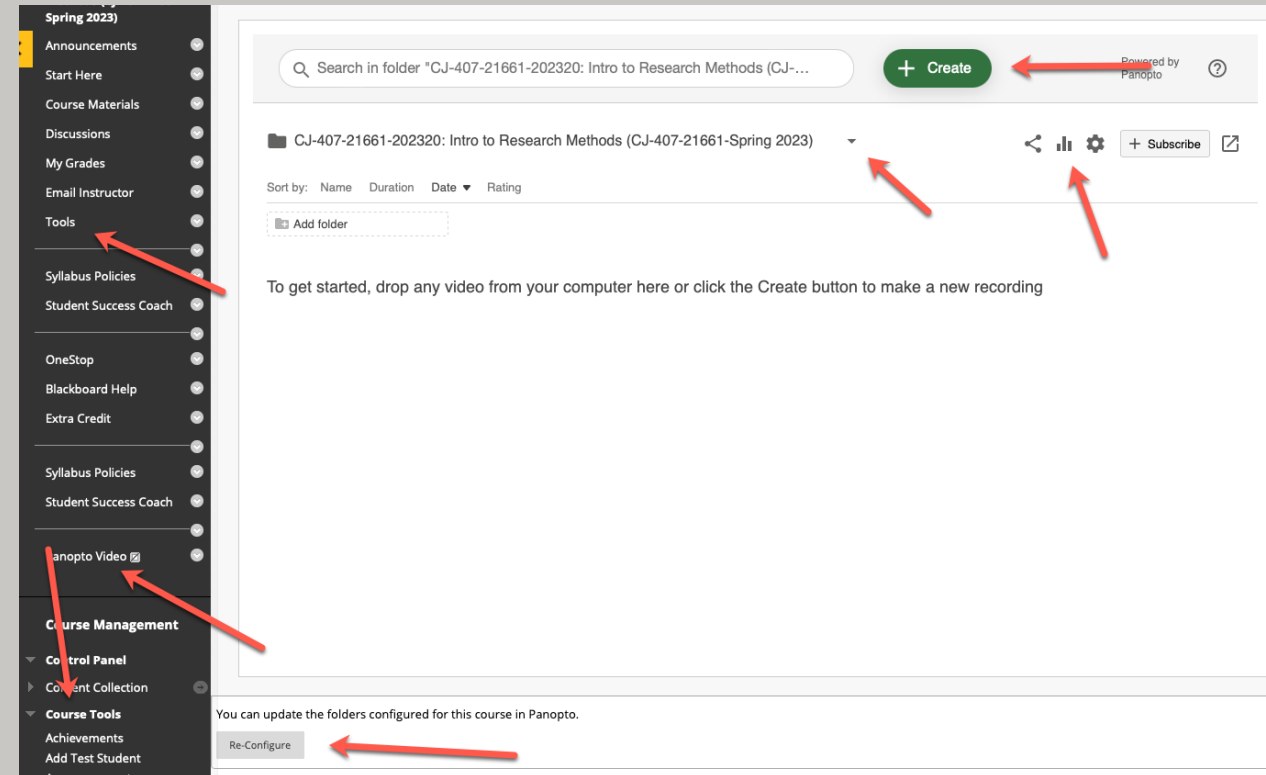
Spring 2023)
Announcements
Start Here
Course Materials
Discussions
My Grades
Email Instructor
Tools
Syllabus Policies
Student Success Coach
OneStop
Blackboard Help
Extra Credit
Syllabus Policies
Student Success Coach
Panopto Video
Course Management
Control Panel
Content Collection
Course Tools
Achievements
Add Test Student

Search in folder "CJ-407-21661-202320: Intro to Research Methods (CJ-...
+ Create
Powered by Panopto
?

CJ-407-21661-202320: Intro to Research Methods (CJ-407-21661-Spring 2023)
+ Subscribe

Sort by: Name Duration Date Rating

Add folder

To get started, drop any video from your computer here or click the Create button to make a new recording

You can update the folders configured for this course in Panopto.
Re-Configure